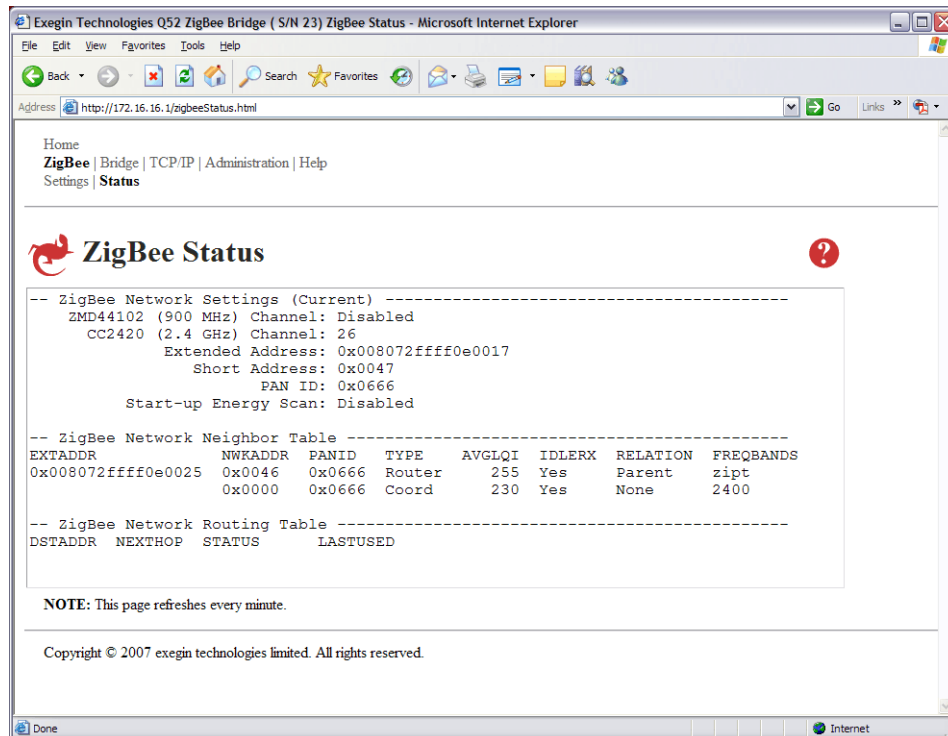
Exegin Technologies Q52 ZigBee Bridge ( S/N 23) ZigBee Status - Microsoft Internet Explorer

File Edit View Favorites Tools Help

Back Search Favorites

Address http://172.16.16.1/zigbeeStatus.html Go Links »

Home
ZigBee | Bridge | TCP/IP | Administration | Help
Settings | Status

ZigBee Status

-- ZigBee Network Settings (Current) ------------------------------------------
ZMD44102 (900 MHz) Channel: Disabled
CC2420 (2.4 GHz) Channel: 26
Extended Address: 0x008072ffff0e0017
Short Address: 0x0047
PAN ID: 0x0666
Start-up Energy Scan: Disabled

-- ZigBee Network Neighbor Table ----------------------------------------------

| EXTADDR | NWKADDR | PANID | TYPE | AVGLQI | IDLERX | RELATION | FREQBANDS |
|---|---|---|---|---|---|---|---|
| 0x008072ffff0e0025 | 0x0046 | 0x0666 | Router | 255 | Yes | Parent | zipt |
| | 0x0000 | 0x0666 | Coord | 230 | Yes | None | 2400 |

-- ZigBee Network Routing Table -----------------------------------------------

| DSTADDR | NEXTHOP | STATUS | LASTUSED |
|---|---|---|---|

NOTE: This page refreshes every minute.

Copyright © 2007 exegin technologies limited. All rights reserved.

Done Internet